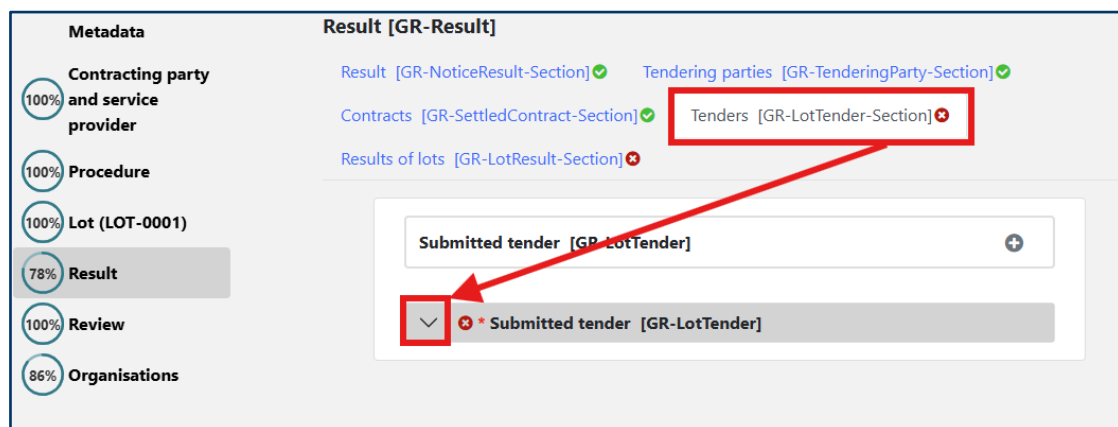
Metadata

100% Contracting party and service provider

100% Procedure

100% Lot (LOT-0001)

78% Result

100% Review

86% Organisations

Result [GR-Result]

Result [GR-NoticeResult-Section]

Tendering parties [GR-TenderingParty-Section]

Contracts [GR-SettledContract-Section]

Tenders [GR-LotTender-Section]

Results of lots [GR-LotResult-Section]

Submitted tender [GR-LotTender]

* Submitted tender [GR-LotTender]